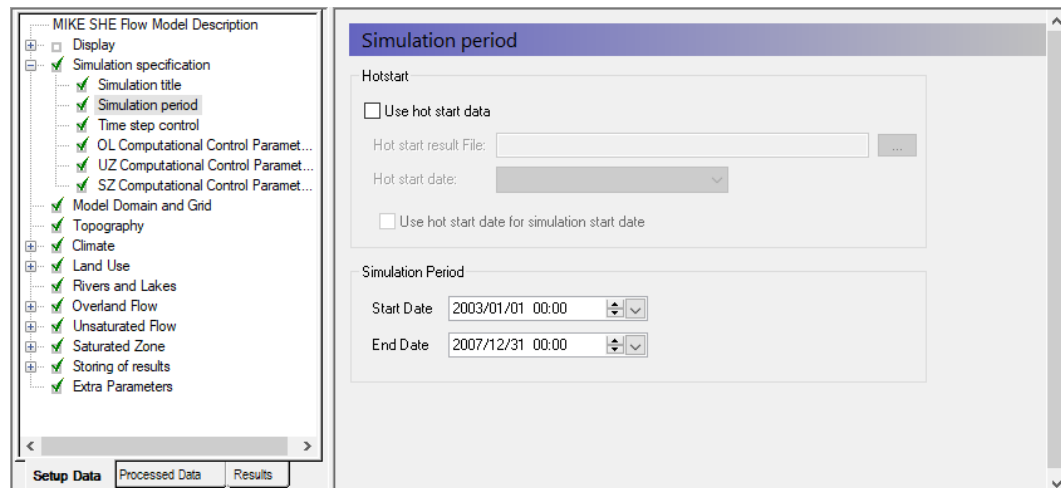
MIKE SHE Flow Model Description
Display
Simulation specification
Simulation title
Simulation period
Time step control
OL Computational Control Paramet...
UZ Computational Control Paramet...
SZ Computational Control Paramet...
Model Domain and Grid
Topography
Climate
Land Use
Rivers and Lakes
Overland Flow
Unsaturated Flow
Saturated Zone
Storing of results
Extra Parameters

Setup Data | Processed Data | Results

Simulation period

Hotstart
Use hot start data
Hot start result File:
...
Hot start date:
Use hot start date for simulation start date

Simulation Period
Start Date 2003/01/01 00:00
End Date 2007/12/31 00:00